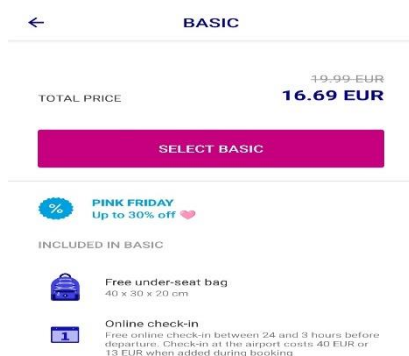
← BASIC

19.99 EUR
TOTAL PRICE 16.69 EUR

SELECT BASIC

%
PINK FRIDAY
Up to 30% off

INCLUDED IN BASIC

Free under-seat bag
40 x 30 x 20 cm

1
Online check-in
Free online check-in between 24 and 3 hours before departure. Check-in at the airport costs 40 EUR or 13 EUR when added during booking